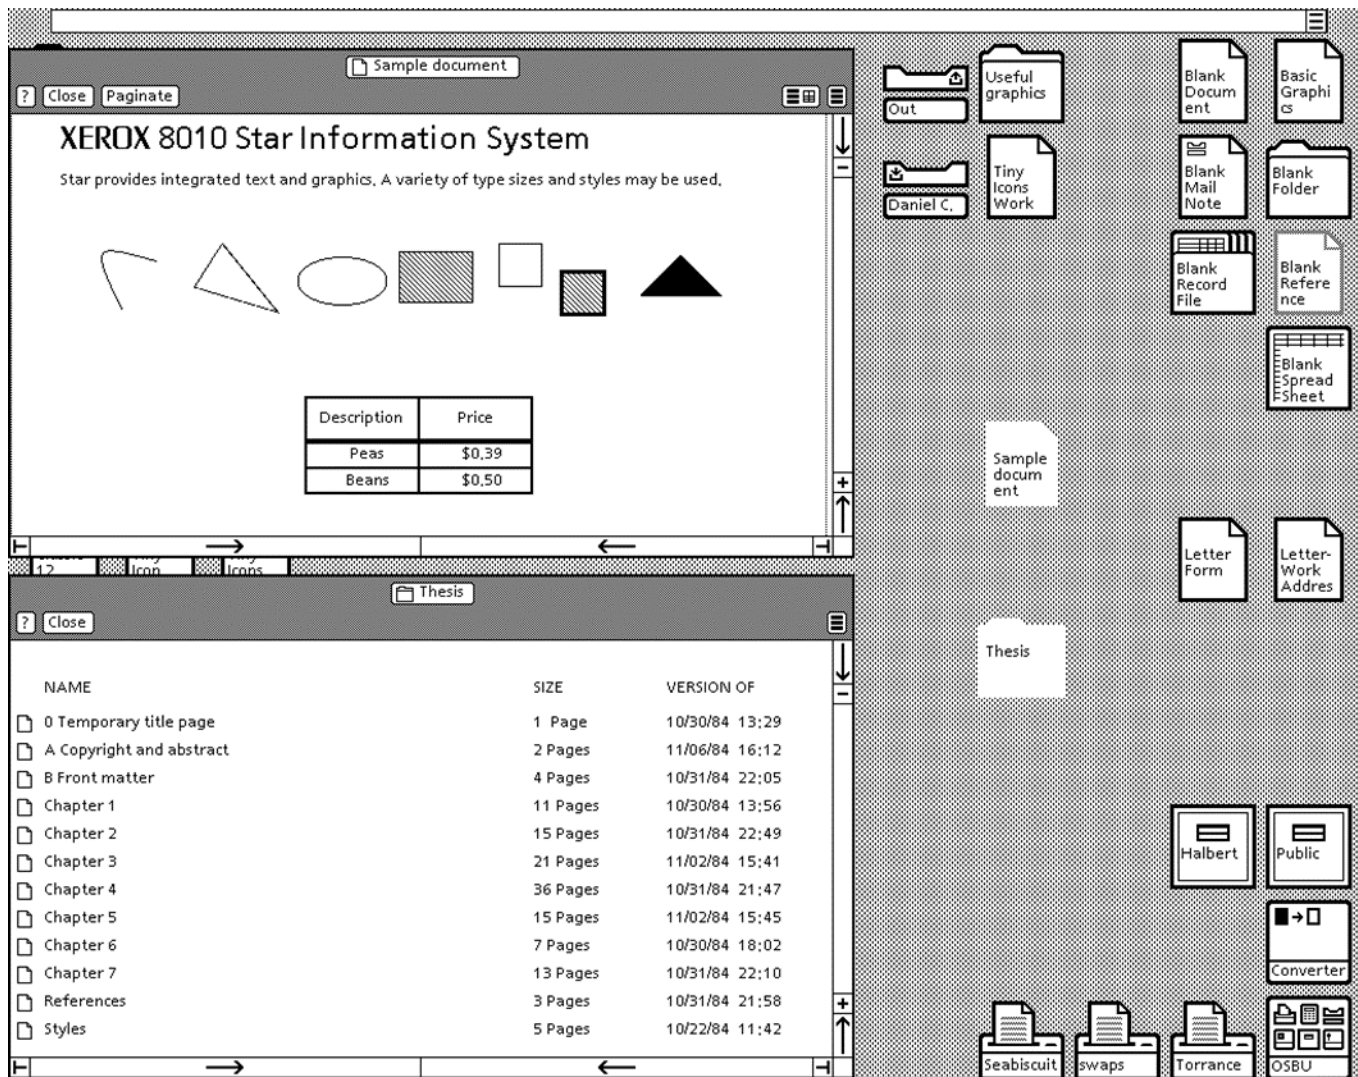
Sample document

? Close Paginate

XEROX 8010 Star Information System

Star provides integrated text and graphics. A variety of type sizes and styles may be used.

| Description | Price |
|---|---|
| Peas | $0.39 |
| Beans | $0.50 |

12 Icon Icons

Thesis

? Close

| NAME | SIZE | VERSION OF |
|---|---|---|
| 0 Temporary title page | 1 Page | 10/30/84 13:29 |
| A Copyright and abstract | 2 Pages | 11/06/84 16:12 |
| B Front matter | 4 Pages | 10/31/84 22:05 |
| Chapter 1 | 11 Pages | 10/30/84 13:56 |
| Chapter 2 | 15 Pages | 10/31/84 22:49 |
| Chapter 3 | 21 Pages | 11/02/84 15:41 |
| Chapter 4 | 36 Pages | 10/31/84 21:47 |
| Chapter 5 | 15 Pages | 11/02/84 15:45 |
| Chapter 6 | 7 Pages | 10/30/84 18:02 |
| Chapter 7 | 13 Pages | 10/31/84 22:10 |
| References | 3 Pages | 10/31/84 21:58 |
| Styles | 5 Pages | 10/22/84 11:42 |

Out

Useful graphics

Daniel C.

Tiny Icons Work

Blank Document

Basic Graphics

Blank Mail Note

Blank Folder

Blank Record File

Blank Reference

Blank Spread Sheet

Sample document

Letter Form

Letter-Work Addres

Thesis

Halbert

Public

Converter

Seabiscuit

swaps

Torrance

OSBU